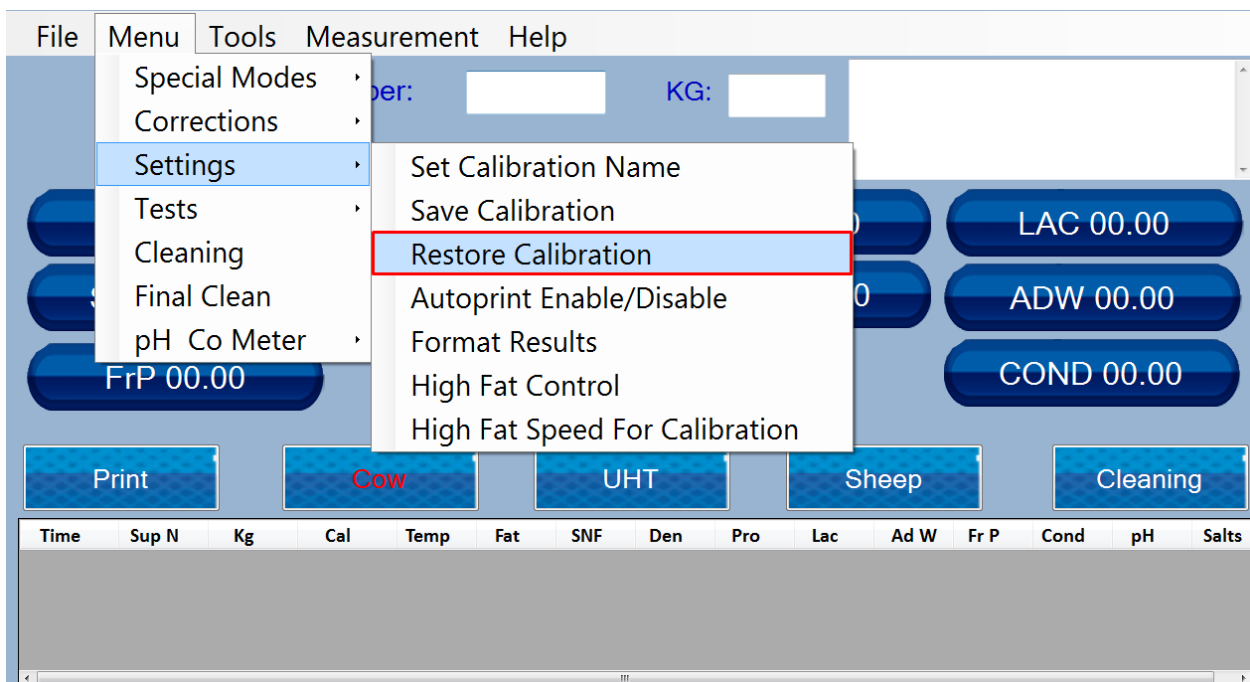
File Menu Tools Measurement Help

Special Modes
Corrections
Settings
Tests
Cleaning
Final Clean
pH Co Meter

Set Calibration Name
Save Calibration
Restore Calibration
Autoprint Enable/Disable
Format Results
High Fat Control
High Fat Speed For Calibration

ber:

KG:

LAC 00.00
ADW 00.00
COND 00.00
FrP 00.00

Print
Cow
UHT
Sheep
Cleaning

| Time | Sup N | Kg | Cal | Temp | Fat | SNF | Den | Pro | Lac | Ad W | Fr P | Cond | pH | Salts |
|---|---|---|---|---|---|---|---|---|---|---|---|---|---|---|